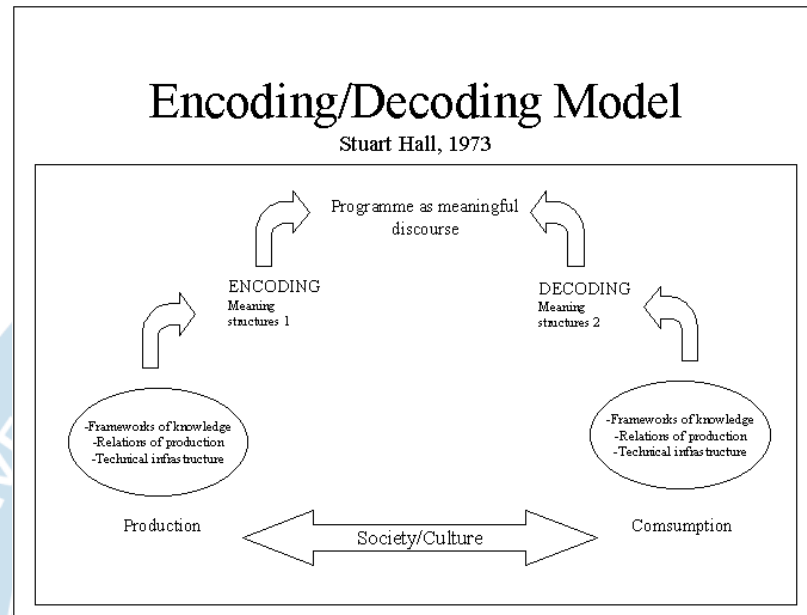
Encoding/Decoding Model

Stuart Hall, 1973

Programme as meaningful discourse

ENCODING
Meaning structures 1

DECODING
Meaning structures 2

-Frameworks of knowledge
-Relations of production
-Technical infrastructure

-Frameworks of knowledge
-Relations of production
-Technical infrastructure

Production

Society/Culture

Comsumption